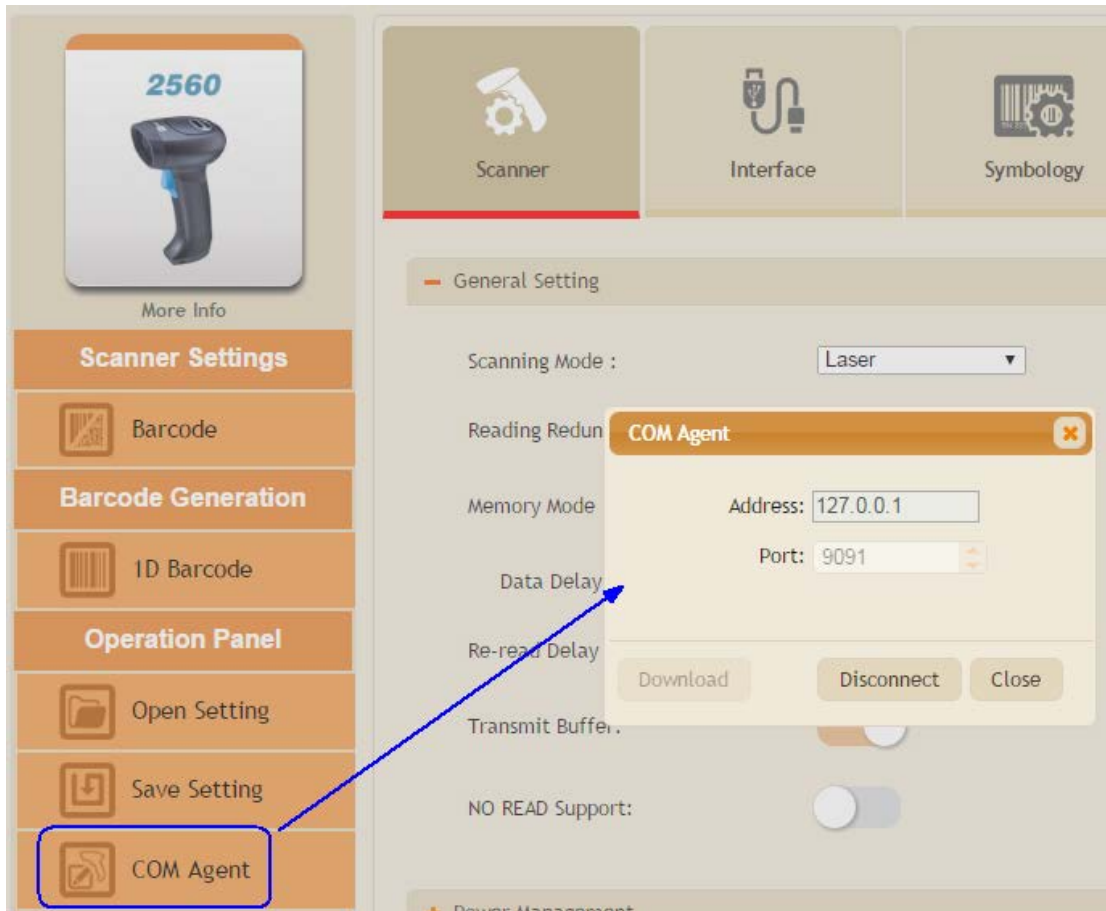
2560

More Info

Scanner Settings

Barcode

Barcode Generation

1D Barcode

Operation Panel

Open Setting

Save Setting

COM Agent

Scanner

Interface

Symbology

– General Setting

Scanning Mode :

Laser

Reading Redun

Memory Mode

Data Delay

Re-read Delay

Transmit Buffer:

NO READ Support:

COM Agent

Address: 127.0.0.1

Port: 9091

Download

Disconnect

Close

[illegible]